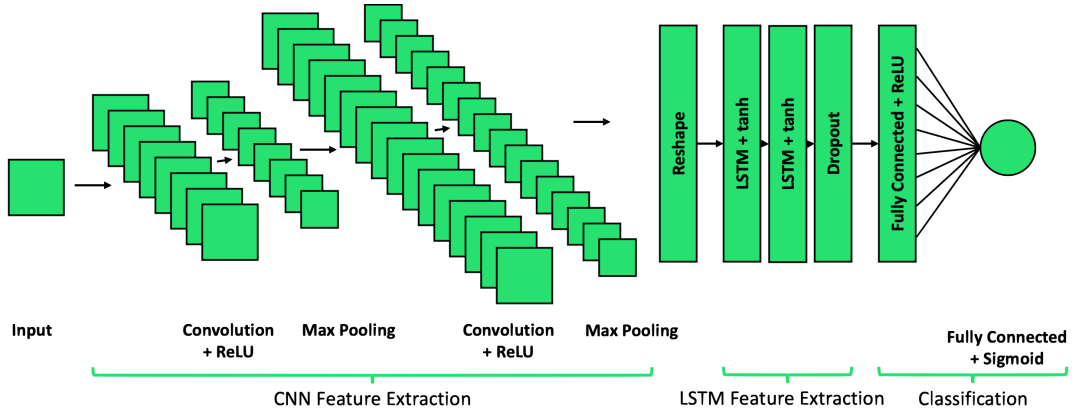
Reshape

LSTM + tanh

LSTM + tanh

Dropout

Fully Connected + ReLU

Input

Convolution + ReLU

Max Pooling

Convolution + ReLU

Max Pooling

Fully Connected + Sigmoid

CNN Feature Extraction

LSTM Feature Extraction

Classification